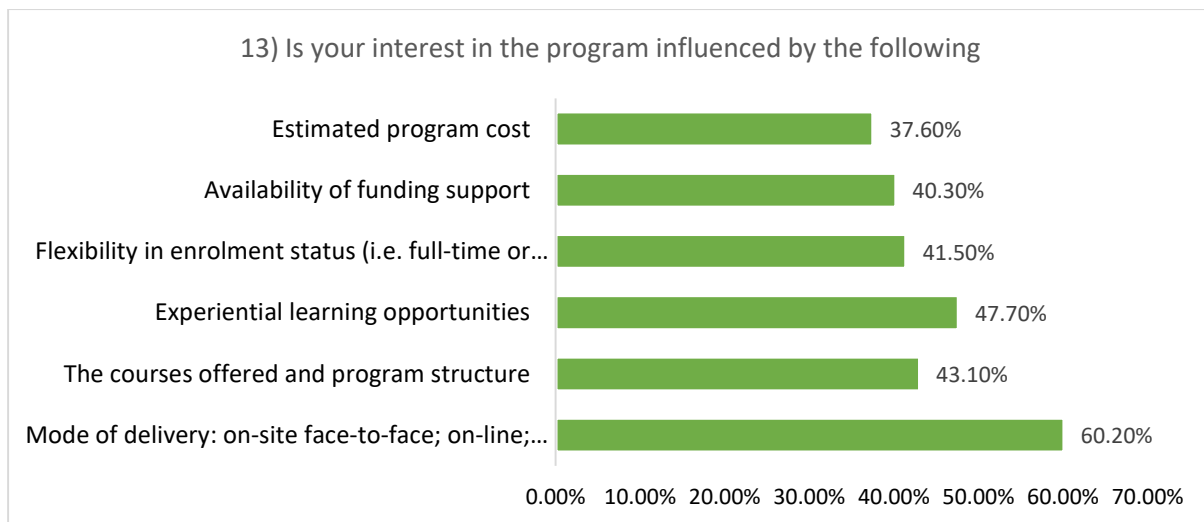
13) Is your interest in the program influenced by the following

Estimated program cost 37.60%

Availability of funding support 40.30%

Flexibility in enrolment status (i.e. full-time or… 41.50%

Experiential learning opportunities 47.70%

The courses offered and program structure 43.10%

Mode of delivery: on-site face-to-face; on-line;… 60.20%

0.00% 10.00% 20.00% 30.00% 40.00% 50.00% 60.00% 70.00%